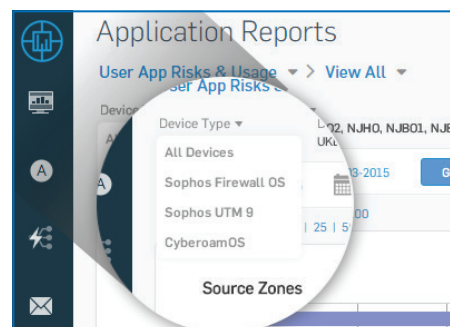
Application Reports

User App Risks & Usage ▾ > View All ▾

Device

User App Risks &

Device Type ▾

All Devices

Sophos Firewall OS

Sophos UTM 9

CyberoamOS

02, NJHO, NJBO1, NJB

UK

3-2015

| 25 | 5

00

Source Zones